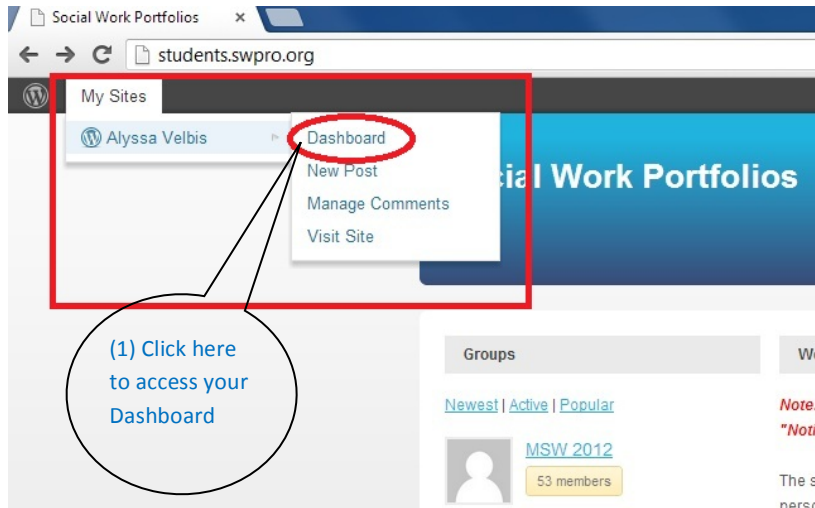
Social Work Portfolios ×

students.swpro.org

My Sites

Alyssa Velbis

Dashboard

New Post

Manage Comments

Visit Site

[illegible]cial Work Portfolios

(1) Click here to access your Dashboard

Groups

We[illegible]

Newest | Active | Popular

Note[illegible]

"Noti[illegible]

MSW 2012

53 members

The s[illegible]

perso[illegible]